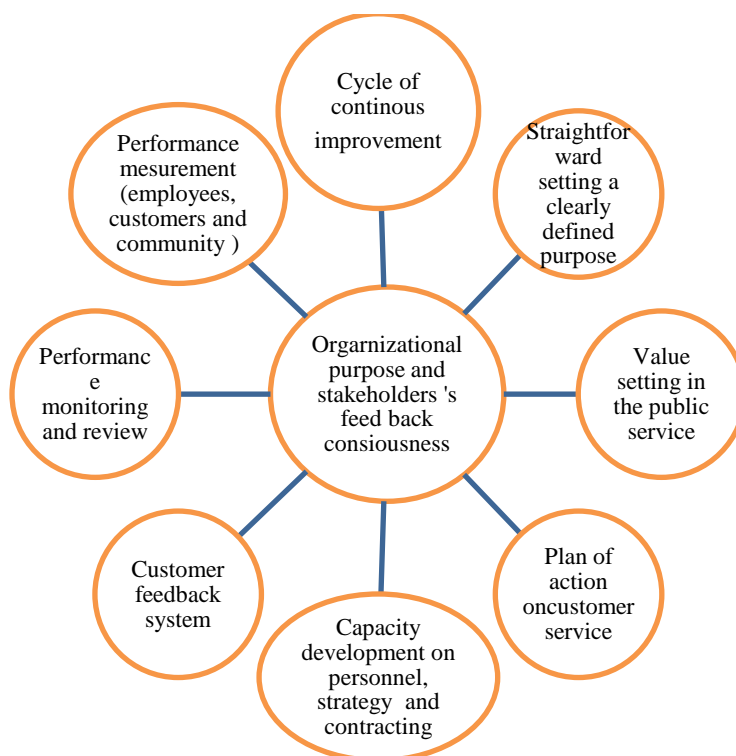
Cycle of continous improvement

Performance mesurement (employees, customers and community )

Straightforward setting a clearly defined purpose

Organizational purpose and stakeholders 's feed back consiousness

Performanc e monitoring and review

Value setting in the public service

Customer feedback system

Plan of action oncustomer service

Capacity development on personnel, strategy and contracting